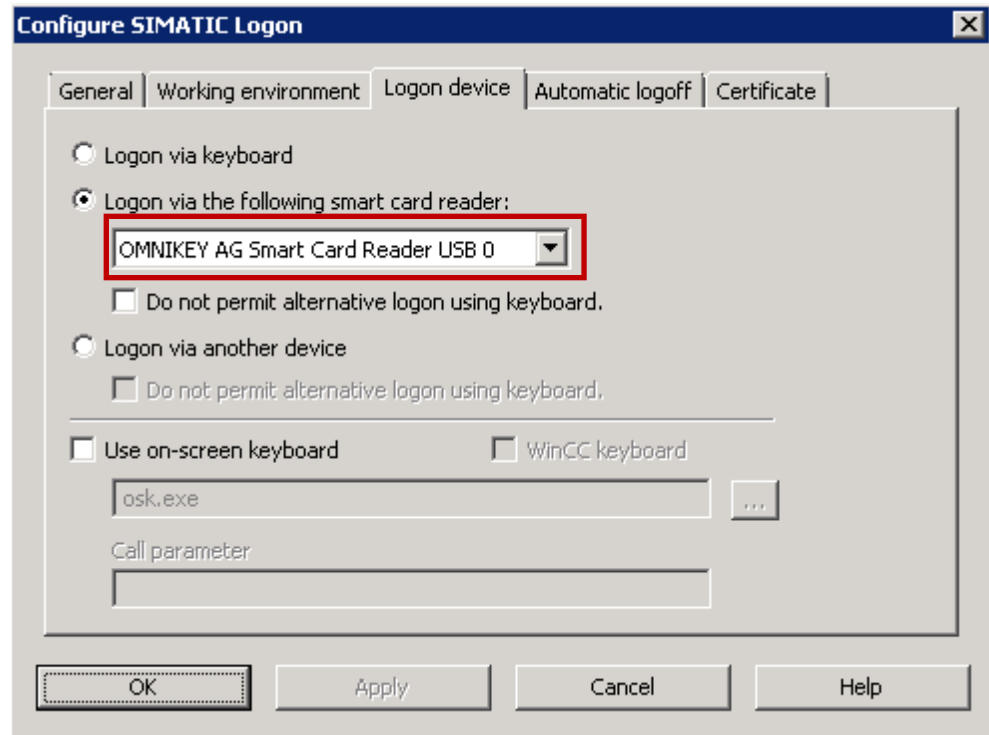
Configure SIMATIC Logon

General | Working environment | Logon device | Automatic logoff | Certificate

Logon via keyboard

Logon via the following smart card reader:

OMNIKEY AG Smart Card Reader USB 0

Do not permit alternative logon using keyboard.

Logon via another device

Do not permit alternative logon using keyboard.

Use on-screen keyboard

WinCC keyboard

osk.exe

...

Call parameter

OK | Apply | Cancel | Help